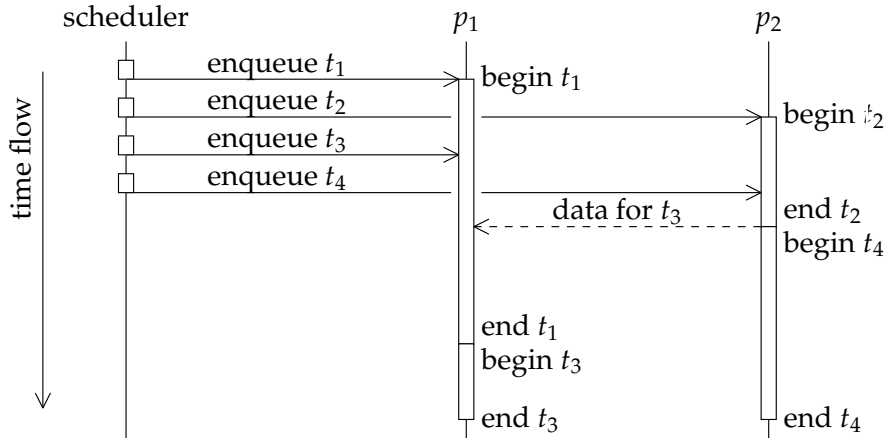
scheduler

$p_1$

$p_2$

time flow

enqueue $t_1$

begin $t_1$

enqueue $t_2$

begin $t_2$

enqueue $t_3$

enqueue $t_4$

data for $t_3$

end $t_2$

begin $t_4$

end $t_1$

begin $t_3$

end $t_3$

end $t_4$